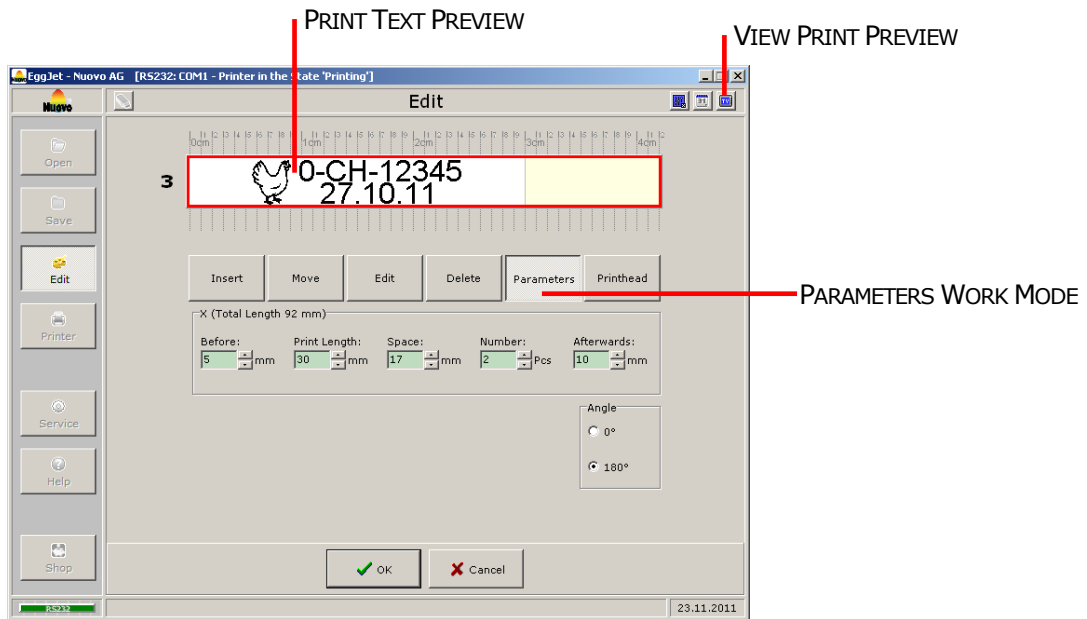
PRINT TEXT PREVIEW

VIEW PRINT PREVIEW

EggJet - Nuovo AG [RS232: COM1 - Printer in the State 'Printing']

Nuovo

Edit

Open

Save

Edit

Printer

Service

Help

Shop

0cm 1cm 2cm 3cm 4cm

3

0-CH-12345
27.10.11

Insert | Move | Edit | Delete | Parameters | Printhead

PARAMETERS WORK MODE

X (Total Length 92 mm)

Before: 5 mm

Print Length: 30 mm

Space: 17 mm

Number: 2 Pcs

Afterwards: 10 mm

Angle

0°

180°

OK

Cancel

RS232

23.11.2011